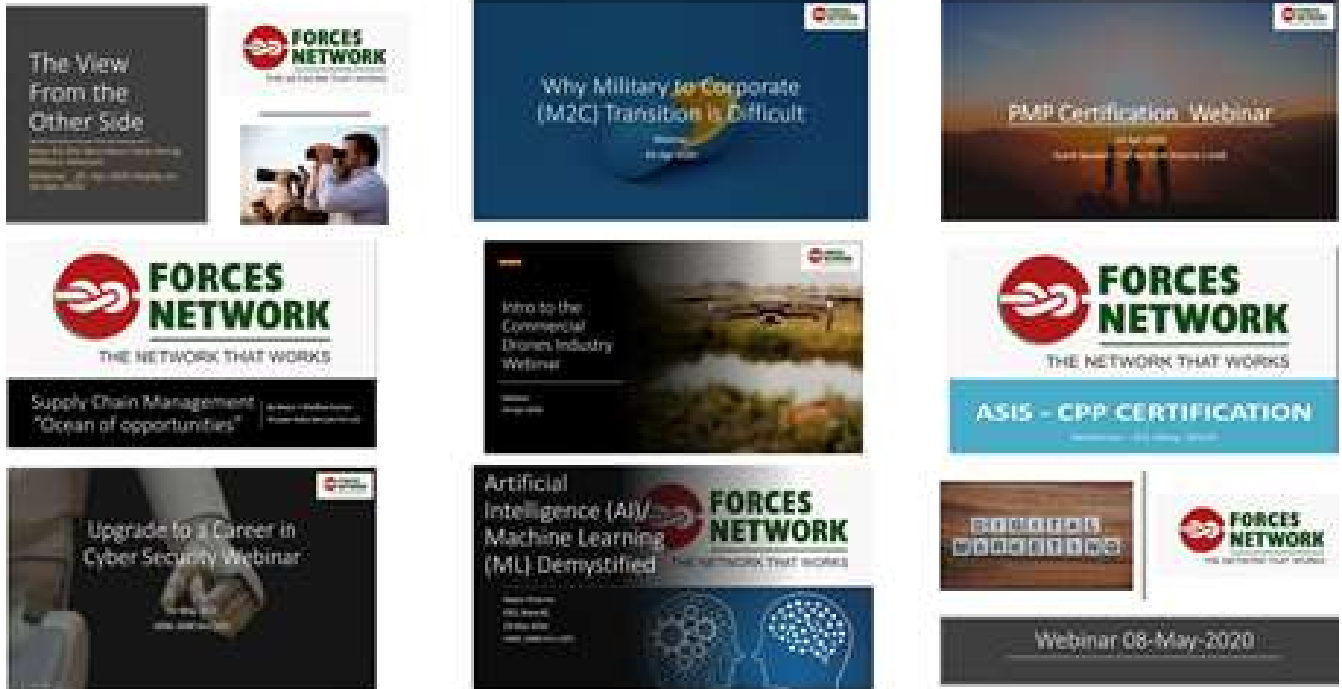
The View From the Other Side

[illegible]

FORCES NETWORK

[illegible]

Why Military to Corporate (M2C) Transition is Difficult

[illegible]

PMP Certification Webinar

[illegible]

FORCES NETWORK

THE NETWORK THAT WORKS

Supply Chain Management "Ocean of opportunities"

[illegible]

Intro to the Commercial Drones Industry Webinar

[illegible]

FORCES NETWORK

THE NETWORK THAT WORKS

ASIS - CPP CERTIFICATION

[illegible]

Upgrade to a Career in Cyber Security Webinar

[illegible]

Artificial Intelligence (AI)/ Machine Learning (ML) Demystified

FORCES NETWORK

THE NETWORK THAT WORKS

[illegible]

DIGITAL MARKETING

FORCES NETWORK

THE NETWORK THAT WORKS

Webinar 08-May-2020